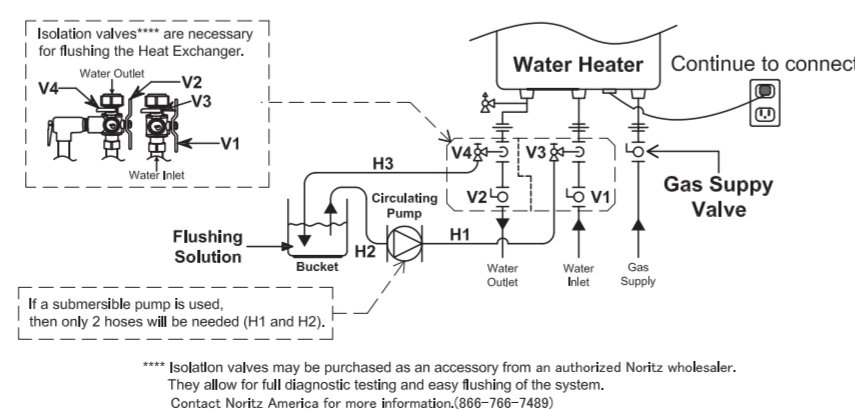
Isolation valves**** are necessary for flushing the Heat Exchanger.

Water Outlet
V4
V2
V3
V1
Water Inlet

Water Heater
Continue to connect

V4
V3
H3
V2
V1
Circulating Pump
Gas Suppy Valve
Flushing Solution
Bucket
H2
H1
Water Outlet
Water Inlet
Gas Supply

If a submersible pump is used, then only 2 hoses will be needed (H1 and H2).

**** Isolation valves may be purchased as an accessory from an authorized Noritz wholesaler. They allow for full diagnostic testing and easy flushing of the system. Contact Noritz America for more information.(866-766-7489)